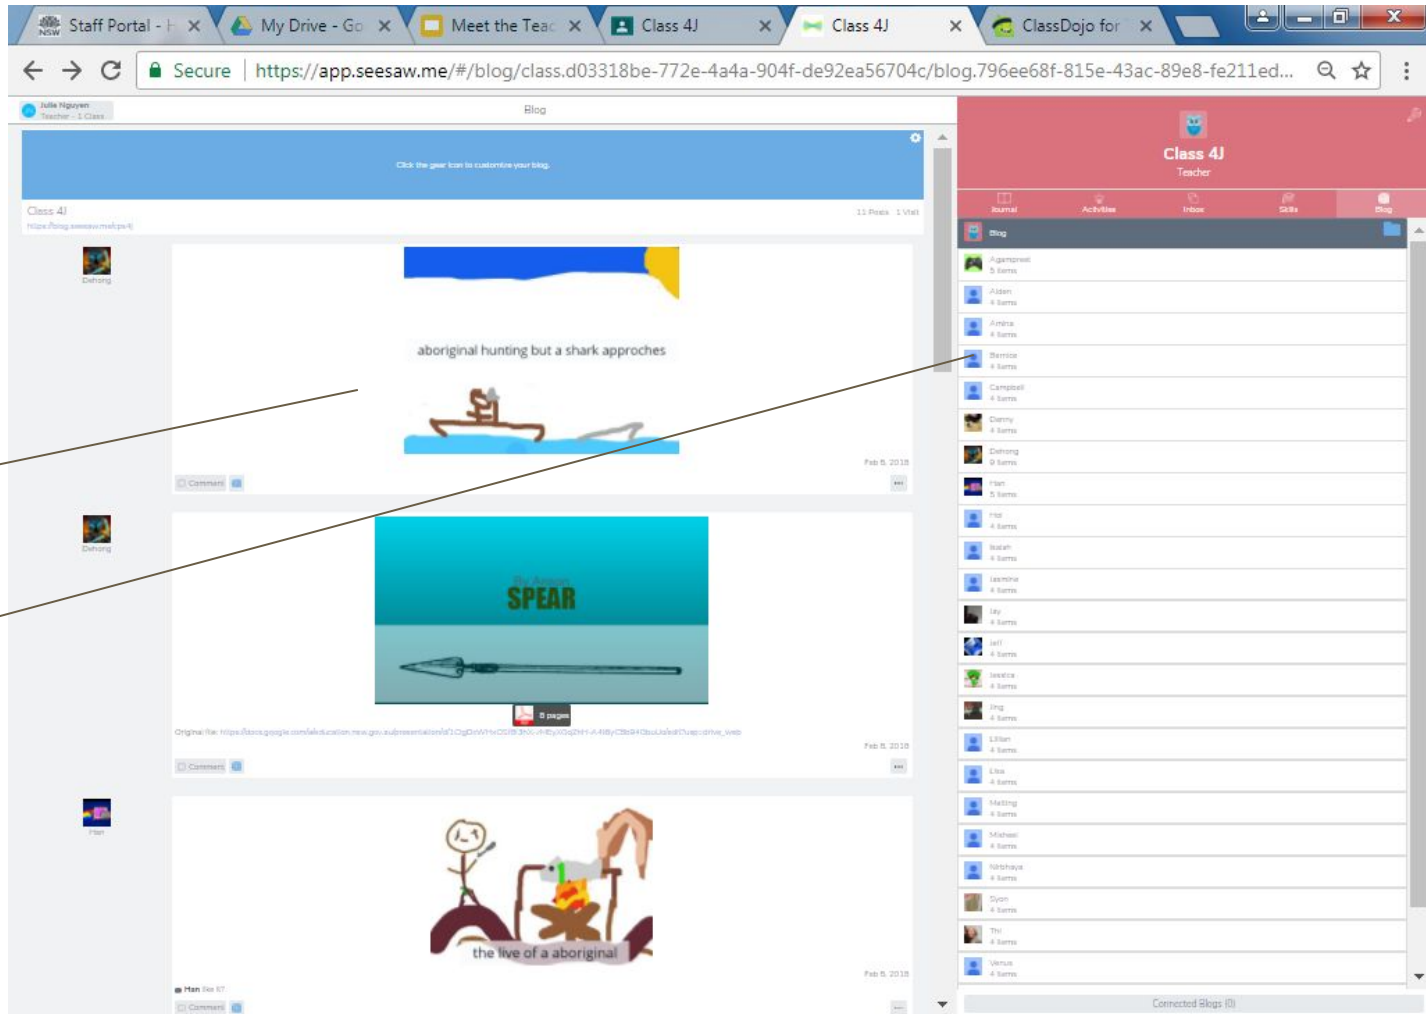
Staff Portal - | ×
My Drive - Go ×
Meet the Teac ×
Class 4J ×
Class 4J ×
ClassDojo for ×

Secure | https://app.seesaw.me/#/blog/class.d03318be-772e-4a4a-904f-de92ea56704c/blog.796ee68f-815e-43ac-89e8-fe211ed...

Julie Nguyen
Teacher - 1 Class

Blog

Click the gear icon to customize your blog.

Class 4J
https://blog.seesaw.me/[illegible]
11 Posts 1 Visit

Dehong

aboriginal hunting but a shark approches

Feb 6, 2018

Comment

Dehong

By Aaron
SPEAR

8 pages

Original file: https://docs.google.com/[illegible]

Feb 6, 2018

Comment

Han

the live of a aboriginal

Feb 6, 2018

Han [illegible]

Comment

Class 4J
Teacher

Journal
Activities
Inbox
Skills
Blog

Blog

Agampreet
5 Items
Aiden
4 Items
Amina
4 Items
Bernice
4 Items
Campbell
4 Items
Danny
4 Items
Dehong
9 Items
Han
5 Items
Hai
4 Items
Isaiah
4 Items
Jasmine
4 Items
Jay
4 Items
Jeff
4 Items
Jessica
4 Items
Jing
4 Items
Lillian
4 Items
Lisa
4 Items
Meiling
4 Items
Michael
4 Items
Nirbhaya
4 Items
Syon
4 Items
Thi
4 Items
Venus
4 Items

Connected Blogs (0)